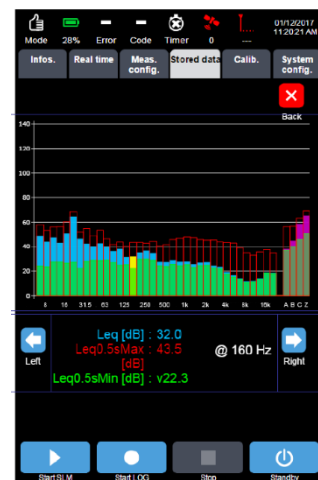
Mode 28% Error Code Timer 0 --- 01/12/2017 11:20:21 AM

Infos. Real time Meas. config. Stored data Calib. System config.

Back

140
120
100
80
60
40
20
0

8 16 31.5 63 125 250 500 1k 2k 4k 8k 16k A B C Z

Left

Leq [dB] : 32.0
Leq0.5sMax : 43.5 [dB]
Leq0.5sMin [dB] : v22.3

@ 160 Hz

Right

Start SLM Start LOG Stop Standby